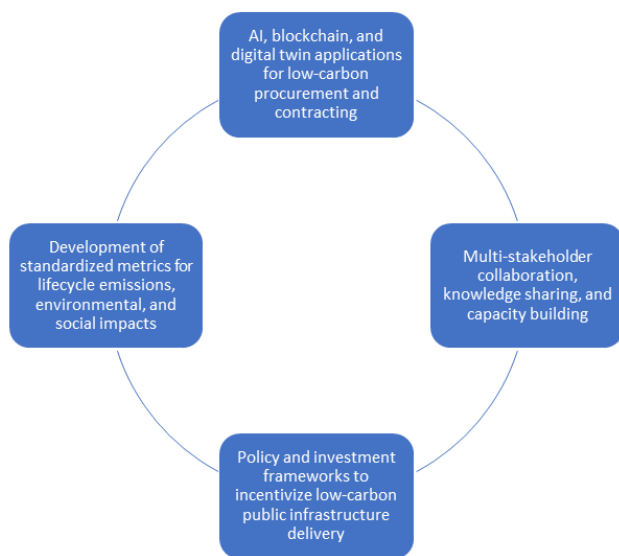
AI, blockchain, and digital twin applications for low-carbon procurement and contracting

Multi-stakeholder collaboration, knowledge sharing, and capacity building

Policy and investment frameworks to incentivize low-carbon public infrastructure delivery

Development of standardized metrics for lifecycle emissions, environmental, and social impacts